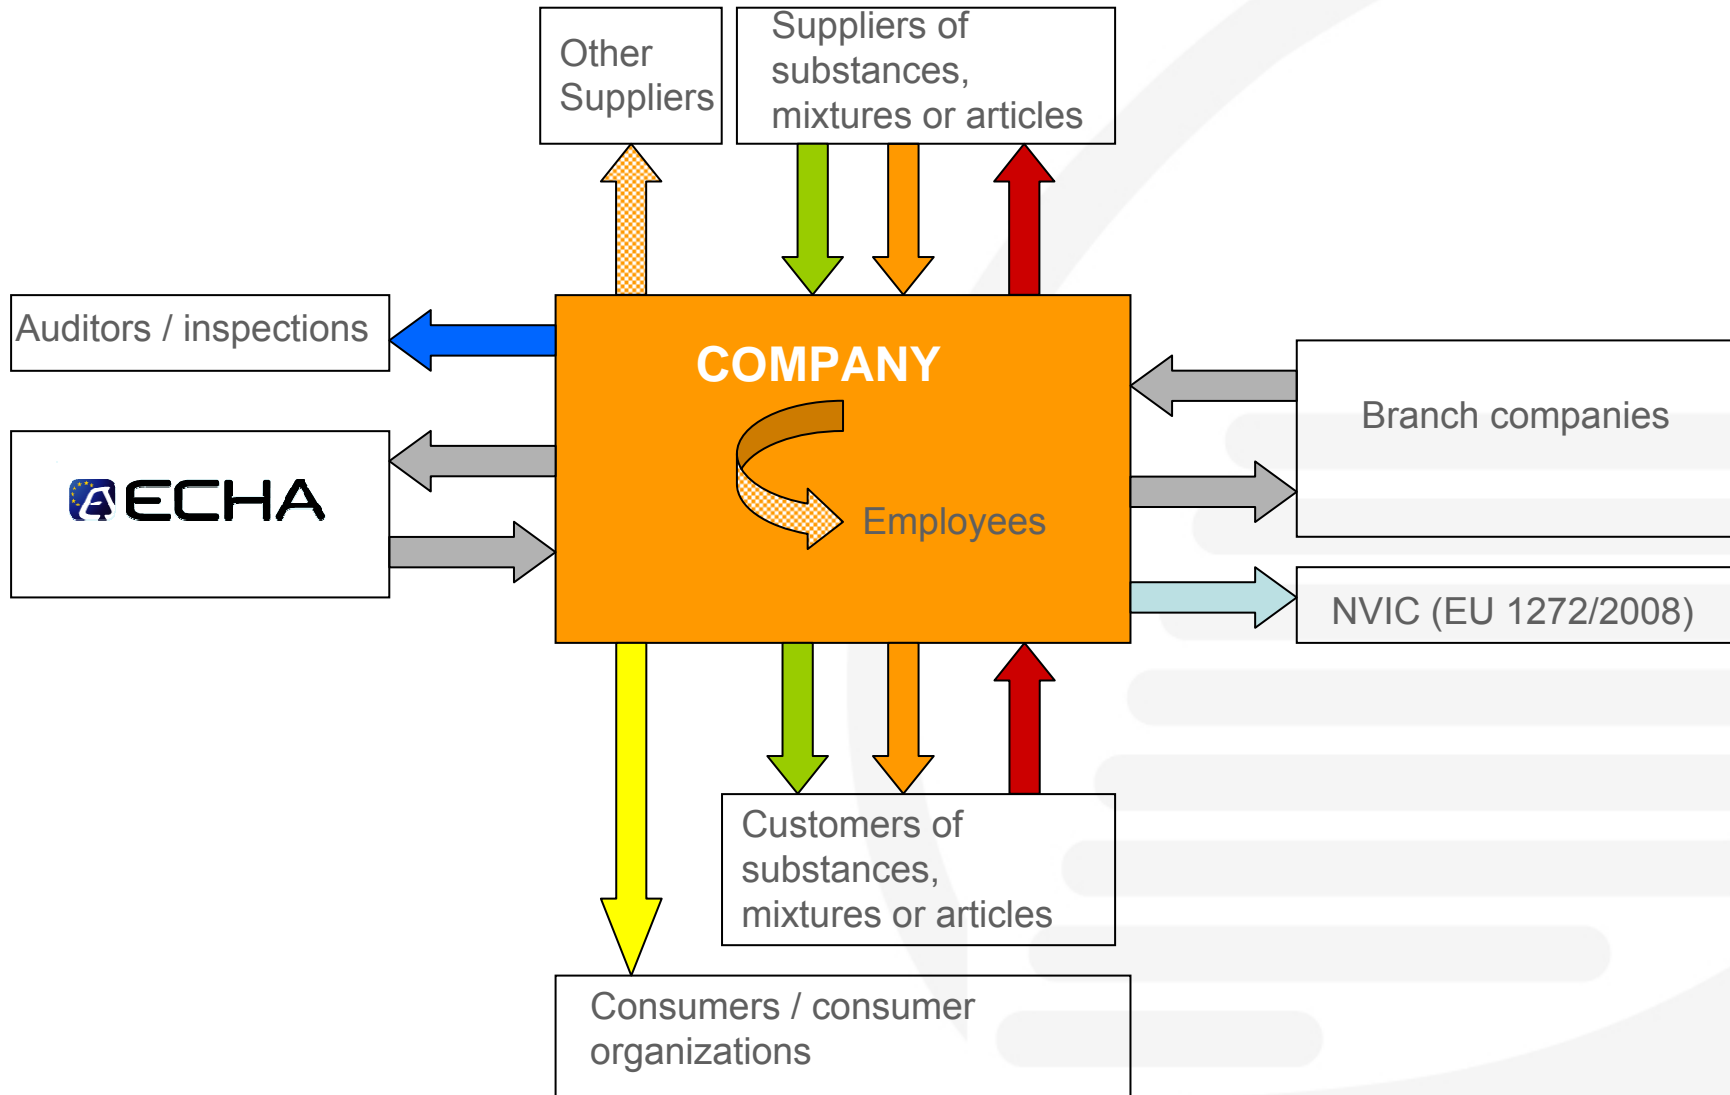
Other Suppliers

Suppliers of substances, mixtures or articles

Auditors / inspections

COMPANY

Employees

Branch companies

ECHA

NVIC (EU 1272/2008)

Customers of substances, mixtures or articles

Consumers / consumer organizations